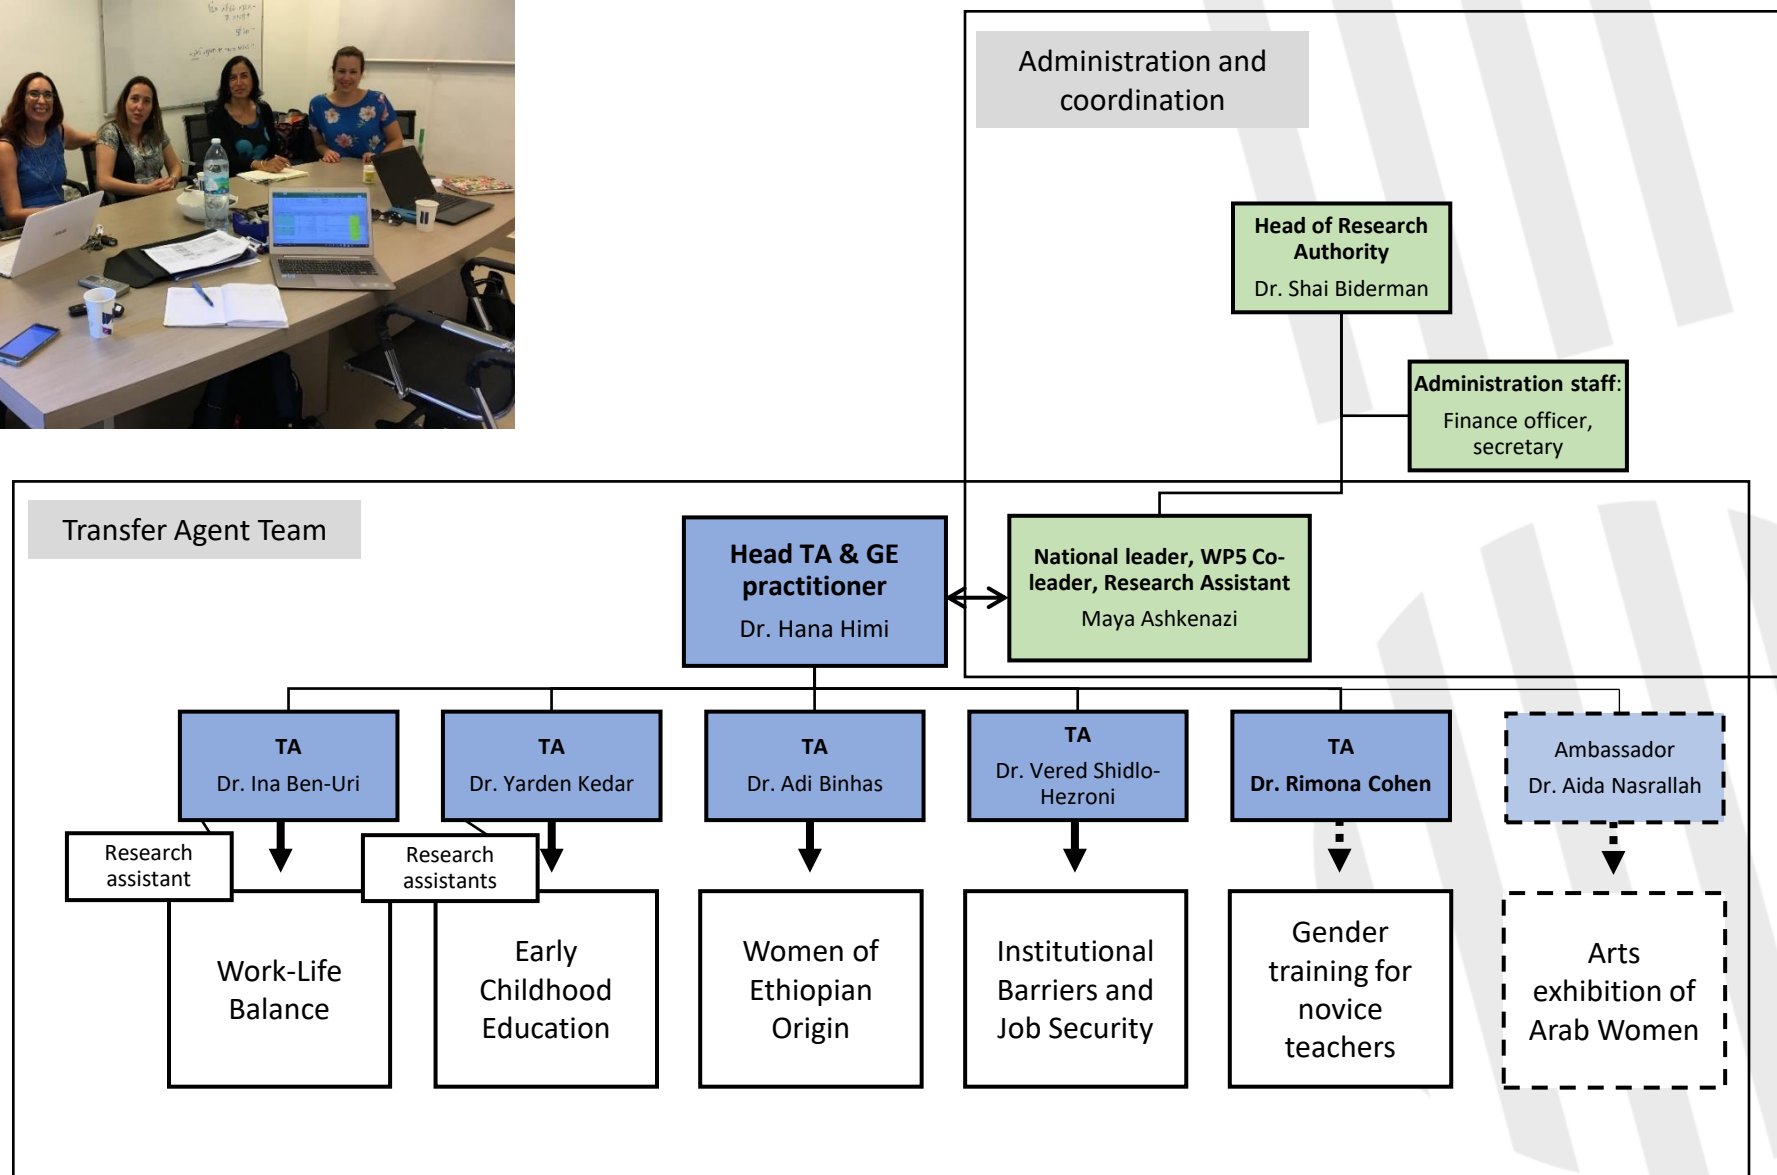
Administration and coordination

Head of Research Authority
Dr. Shai Biderman

Administration staff:
Finance officer, secretary

Transfer Agent Team

Head TA & GE practitioner
Dr. Hana Himi

National leader, WP5 Co-leader, Research Assistant
Maya Ashkenazi

TA
Dr. Ina Ben-Uri

TA
Dr. Yarden Kedar

TA
Dr. Adi Binhas

TA
Dr. Vered Shidlo-Hezroni

TA
Dr. Rimona Cohen

Ambassador
Dr. Aida Nasrallah

Research assistant

Research assistants

Work-Life Balance

Early Childhood Education

Women of Ethiopian Origin

Institutional Barriers and Job Security

Gender training for novice teachers

Arts exhibition of Arab Women